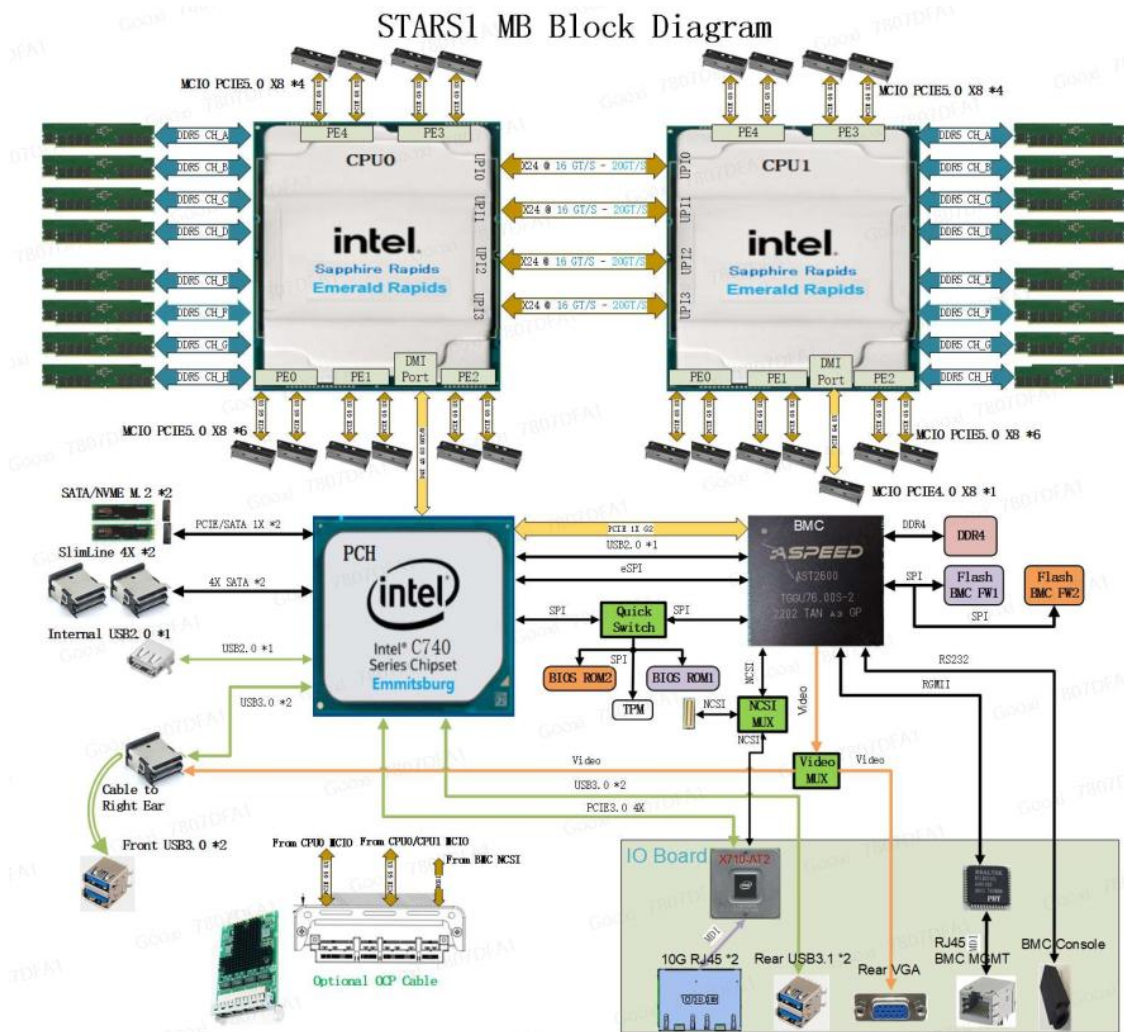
STARS1 MB Block Diagram

MCIO PCIE5.0 X8 *4

MCIO PCIE5.0 X8 *4

PE4 PE3

PE4 PE3

CPU0

CPU1

DDR5 CH_A
DDR5 CH_B
DDR5 CH_C
DDR5 CH_D
DDR5 CH_E
DDR5 CH_F
DDR5 CH_G
DDR5 CH_H

DDR5 CH_A
DDR5 CH_B
DDR5 CH_C
DDR5 CH_D
DDR5 CH_E
DDR5 CH_F
DDR5 CH_G
DDR5 CH_H

UPI0 UPI1 UPI2 UPI3

UPI0 UPI1 UPI2 UPI3

X24 @ 16 GT/S - 20GT/S
X24 @ 16 GT/S - 20GT/S
X24 @ 16 GT/S - 20GT/S
X24 @ 16 GT/S - 20GT/S

intel.
Sapphire Rapids
Emerald Rapids

intel.
Sapphire Rapids
Emerald Rapids

PE0 PE1 DMI Port PE2

PE0 PE1 DMI Port PE2

MCIO PCIE5.0 X8 *6

MCIO PCIE5.0 X8 *6

MCIO PCIE4.0 X8 *1

SATA/NVME M.2 *2

PCIE/SATA 1X *2

SlimLine 4X *2

4X SATA *2

Internal USB2.0 *1

USB2.0 *1

USB3.0 *2

PCH

intel
Intel® C740
Series Chipset
Emmitsburg

PCIE 1X G2
USB2.0 *1
eSPI

SPI
Quick Switch
SPI

SPI

BIOS ROM2
TPM
BIOS ROM1

NCSI
NCSI
NCSI MUX
NCSI

Video

BMC
ASPEED
AST2600

DDR4
DDR4

SPI
Flash BMC FW1
Flash BMC FW2
SPI

RS232
RGMII

Video MUX
Video

Video
USB3.0 *2
PCIE3.0 4X

Cable to Right Ear

Front USB3.0 *2

From CPU0 MCIO
From CPU0/CPU1 MCIO
From BMC NCSI

Optional OCP Cable

IO Board
X710-AT2
MDI
10G RJ45 *2
Rear USB3.1 *2
Rear VGA
RJ45 BMC MGMT
MDI
BMC Console